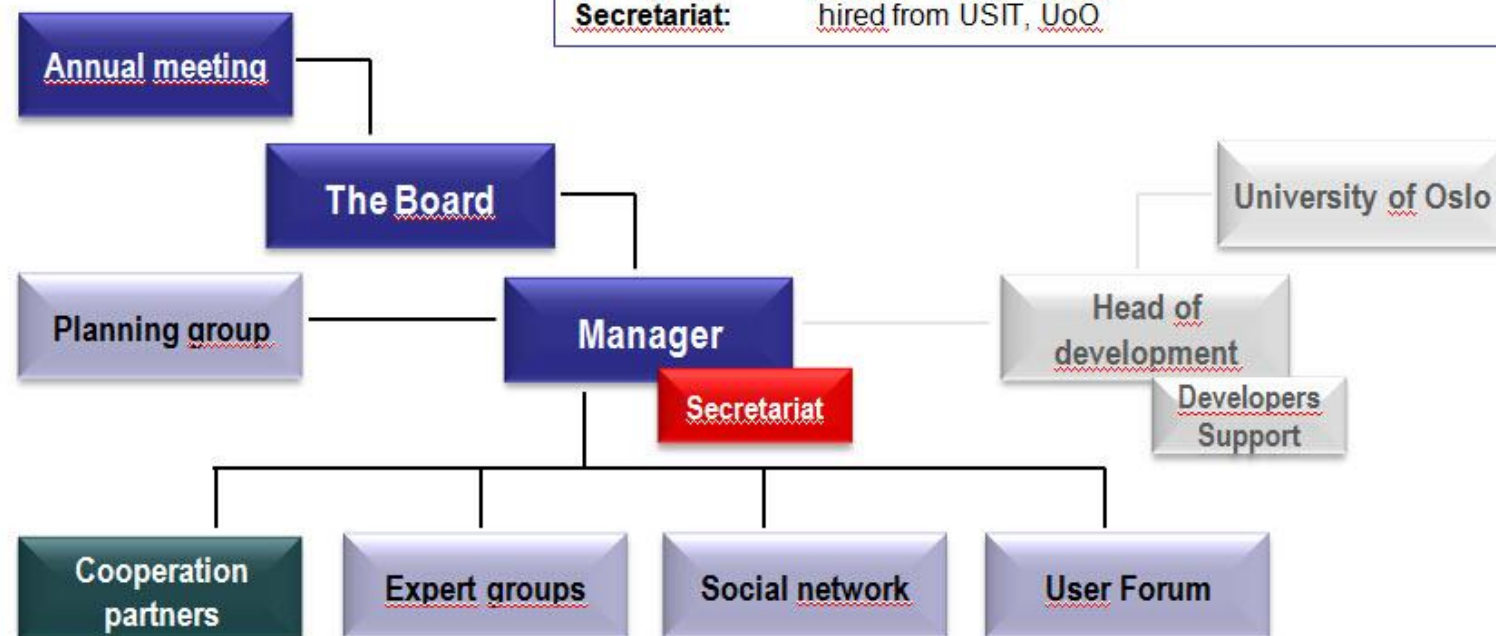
Secretariat: hired from USIT, UoO

Annual meeting

The Board

University of Oslo

Planning group

Manager

Head of development

Secretariat

Developers Support

Cooperation partners

Expert groups

Social network

User Forum